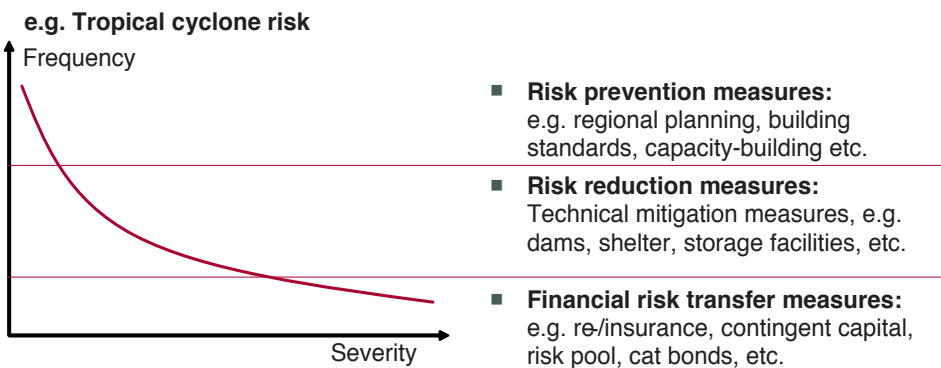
e.g. Tropical cyclone risk

Frequency

Severity

Risk prevention measures: e.g. regional planning, building standards, capacity-building etc.

Risk reduction measures: Technical mitigation measures, e.g. dams, shelter, storage facilities, etc.

Financial risk transfer measures: e.g. re-/insurance, contingent capital, risk pool, cat bonds, etc.